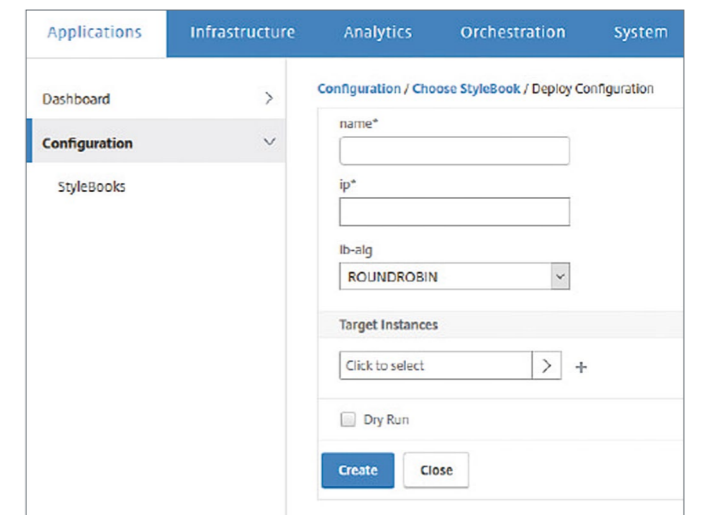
Applications Infrastructure Analytics Orchestration System

Dashboard >

Configuration

StyleBooks

Configuration / Choose StyleBook / Deploy Configuration

name*

ip*

lb-alg

ROUNDROBIN

Target Instances

Click to select > +

Dry Run

Create Close